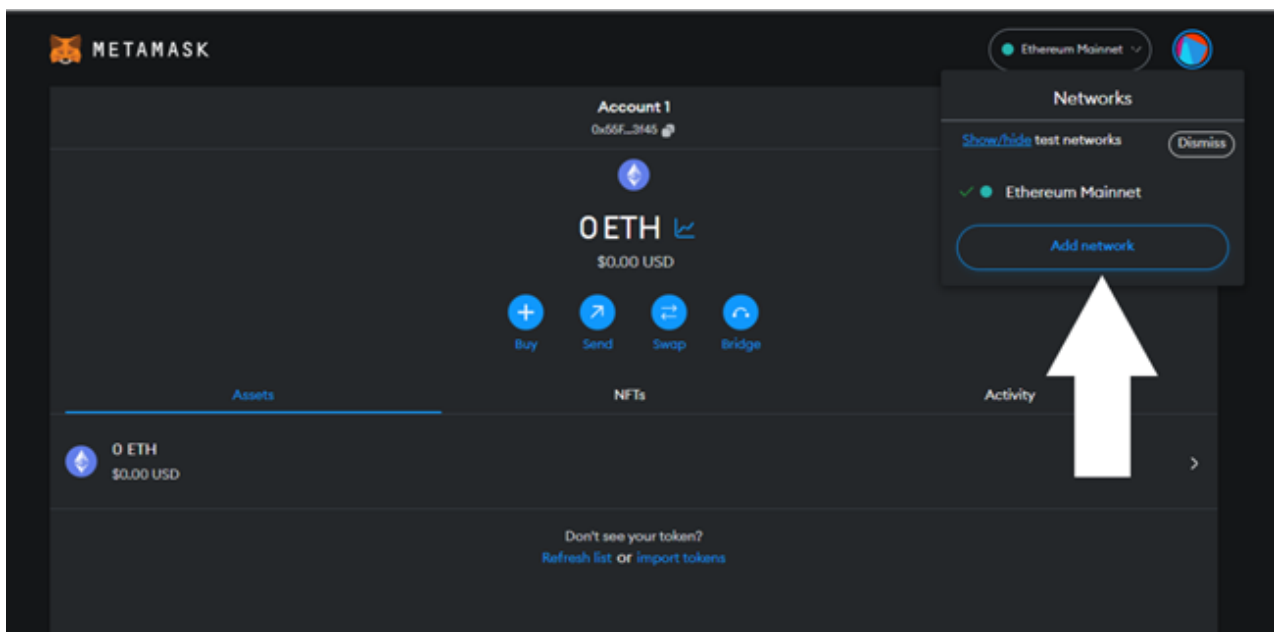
METAMASK

Ethereum Mainnet

Networks

Show/hide test networks

Dismiss

Ethereum Mainnet

Add network

Account 1
0x55F...3f45

0 ETH
$0.00 USD

Buy
Send
Swap
Bridge

Assets
NFTs
Activity

0 ETH
$0.00 USD

Don't see your token?
Refresh list or import tokens